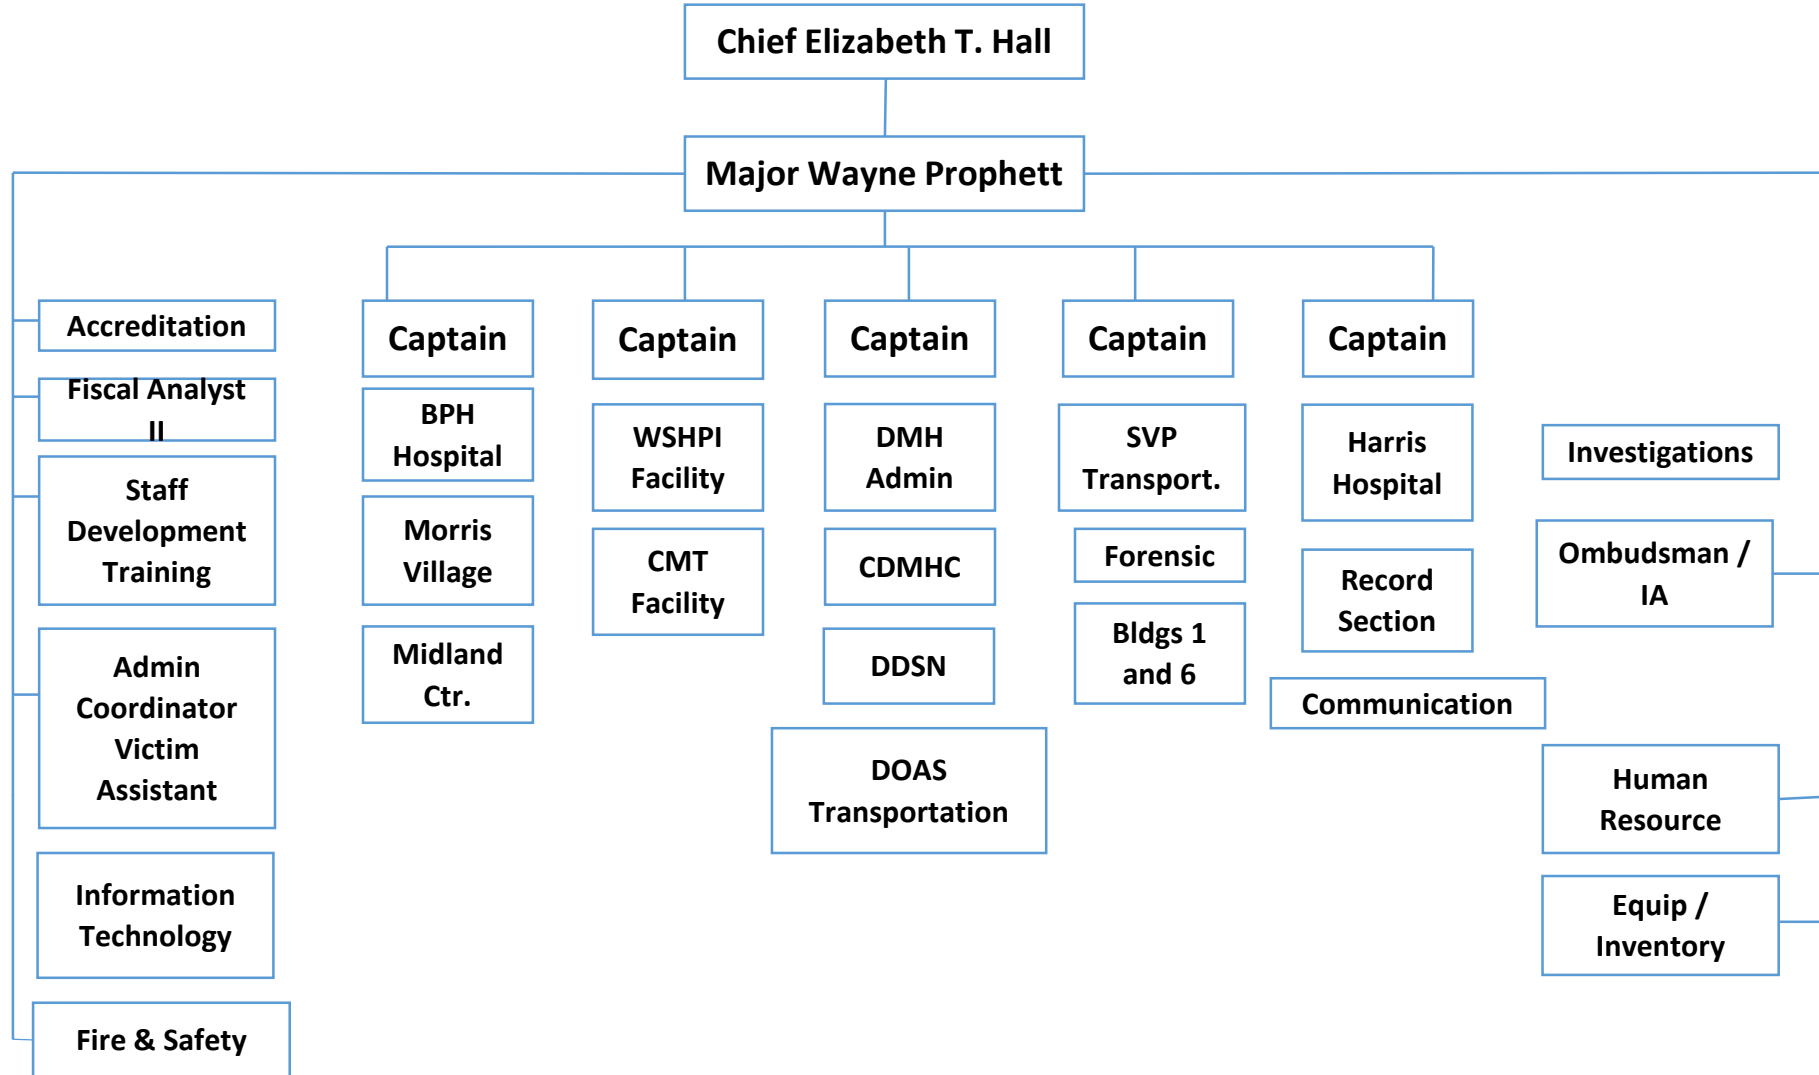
Chief Elizabeth T. Hall

Major Wayne Prophett

Accreditation

Fiscal Analyst II

Staff Development Training

Admin Coordinator Victim Assistant

Information Technology

Fire & Safety

Captain

BPH Hospital

Morris Village

Midland Ctr.

Captain

WSHPI Facility

CMT Facility

Captain

DMH Admin

CDMHC

DDSN

DOAS Transportation

Captain

SVP Transport.

Forensic

Bldgs 1 and 6

Captain

Harris Hospital

Record Section

Communication

Investigations

Ombudsman / IA

Human Resource

Equip / Inventory